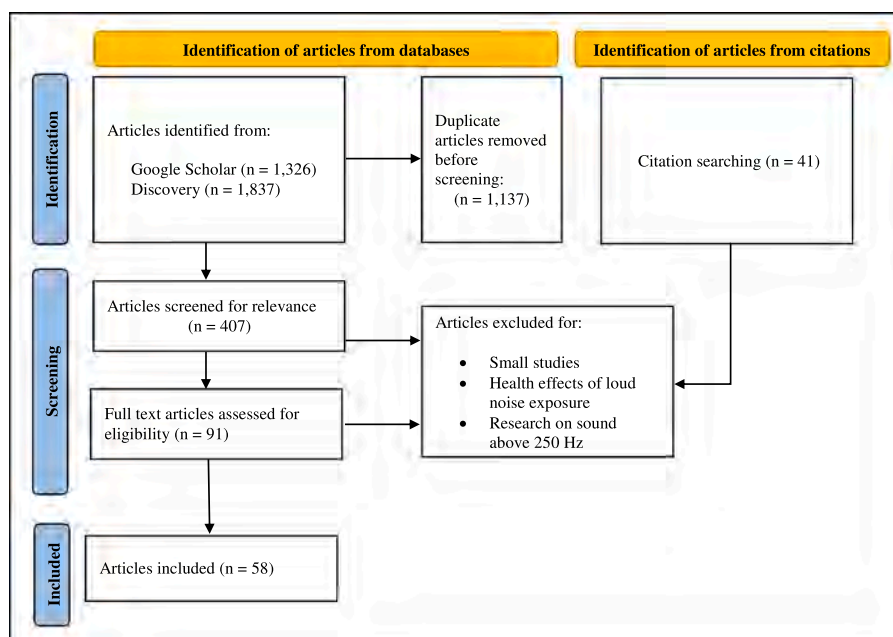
Identification of articles from databases

Identification of articles from citations

Identification

Articles identified from:

Google Scholar (n = 1,326)
Discovery (n = 1,837)

Duplicate articles removed before screening:
(n = 1,137)

Citation searching (n = 41)

Screening

Articles screened for relevance
(n = 407)

Articles excluded for:

- Small studies
- Health effects of loud noise exposure
- Research on sound above 250 Hz

Full text articles assessed for eligibility (n = 91)

Included

Articles included (n = 58)